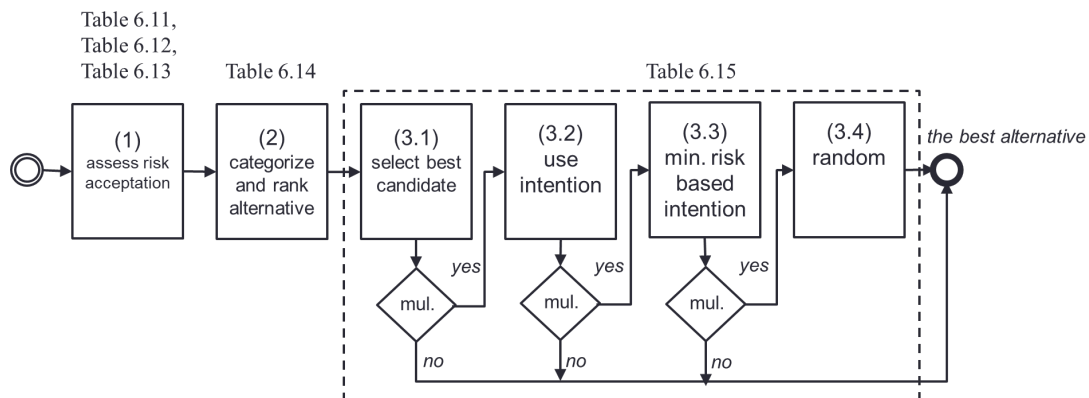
Table 6.11,
Table 6.12,
Table 6.13

Table 6.14

Table 6.15

(1)
assess risk acceptation

(2)
categorize and rank alternative

(3.1)
select best candidate

(3.2)
use intention

(3.3)
min. risk based intention

(3.4)
random

the best alternative

mul.

yes

no

mul.

yes

no

mul.

yes

no